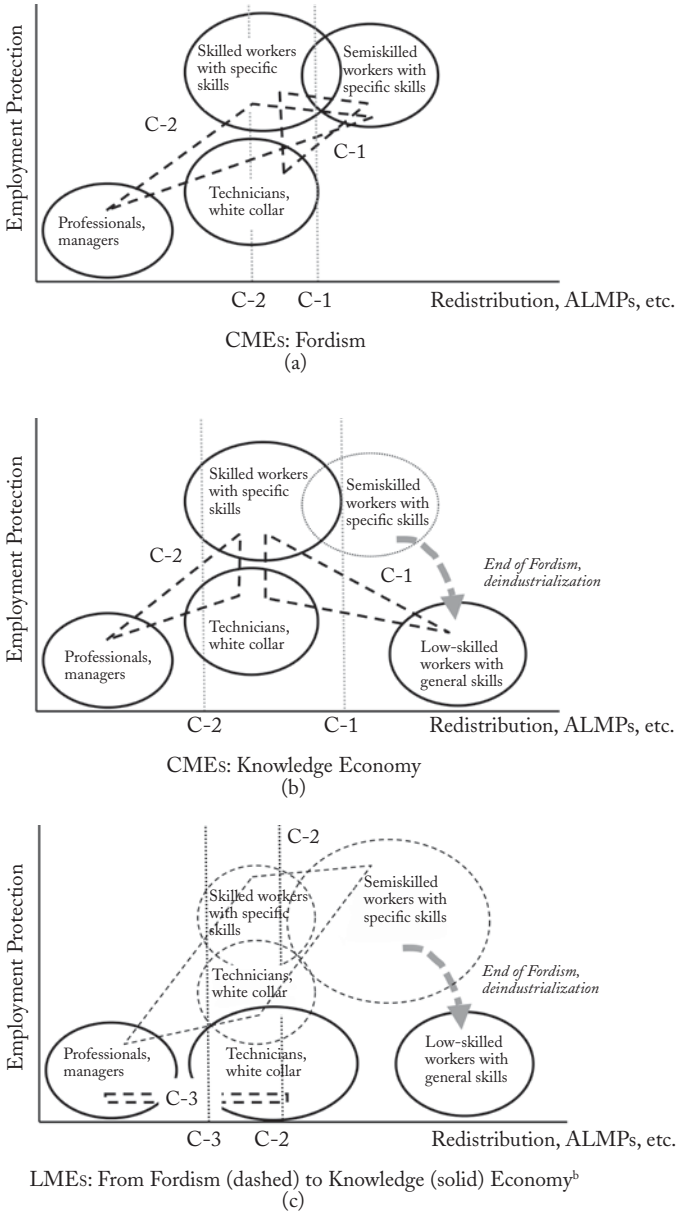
Employment Protection

Skilled workers with specific skills

Semiskilled workers with specific skills

C-2

C-1

Technicians, white collar

Professionals, managers

C-2 C-1

Redistribution, ALMPs, etc.

CMEs: Fordism
(a)

Employment Protection

Skilled workers with specific skills

Semiskilled workers with specific skills

C-2

C-1

*End of Fordism, deindustrialization*

Technicians, white collar

Professionals, managers

Low-skilled workers with general skills

C-2

C-1

Redistribution, ALMPs, etc.

CMEs: Knowledge Economy
(b)

Employment Protection

C-2

Skilled workers with specific skills

Semiskilled workers with specific skills

Technicians, white collar

*End of Fordism, deindustrialization*

Professionals, managers

Technicians, white collar

Low-skilled workers with general skills

C-3

C-3 C-2

Redistribution, ALMPs, etc.

LMEs: From Fordism (dashed) to Knowledge (solid) Economy$^b$
(c)